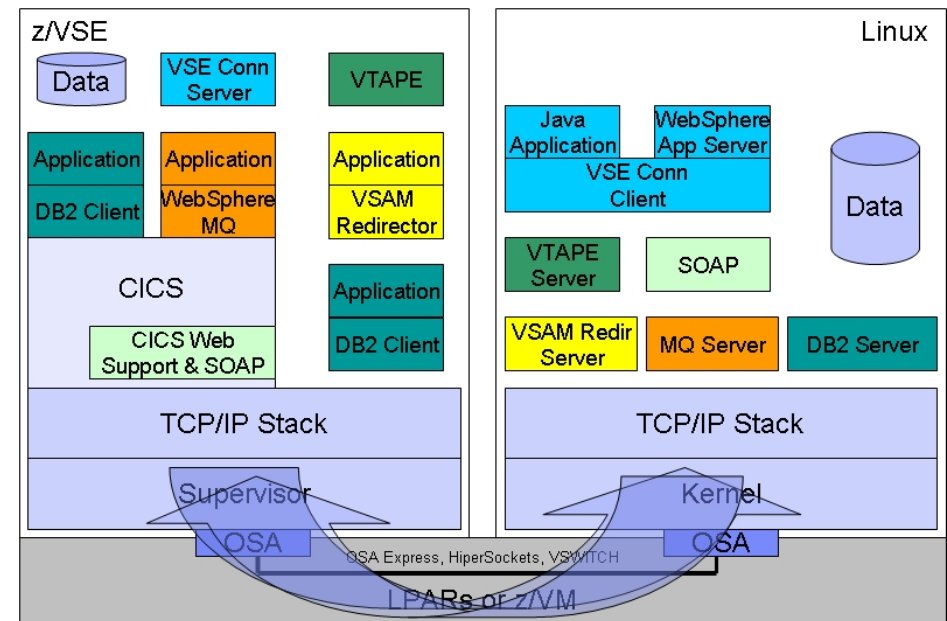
z/VSE

Data

VSE Conn Server

VTAPE

Application

DB2 Client

Application

WebSphere MQ

Application

VSAM Redirector

CICS

Application

DB2 Client

CICS Web Support & SOAP

TCP/IP Stack

Supervisor

OSA

Linux

Java Application

WebSphere App Server

VSE Conn Client

Data

VTAPE Server

SOAP

VSAM Redir Server

MQ Server

DB2 Server

TCP/IP Stack

Kernel

OSA

OSA Express, HiperSockets, VSWITCH

LPARs or z/VM